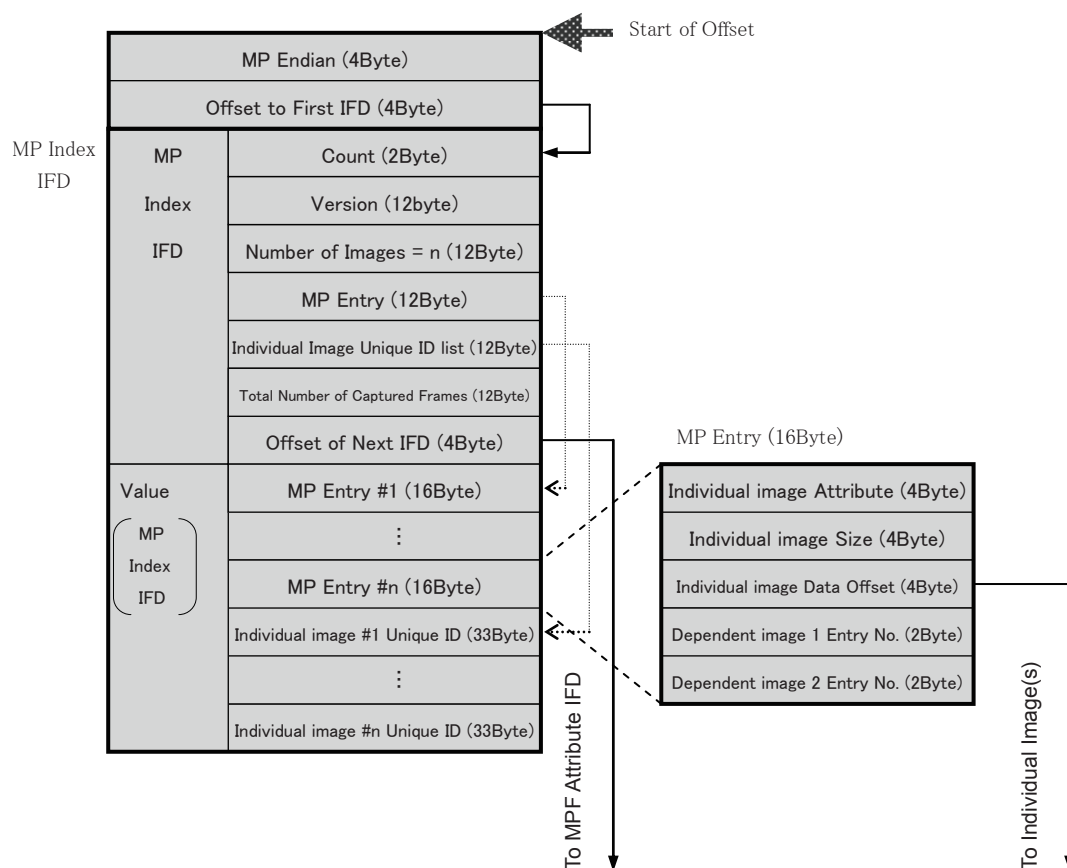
Start of Offset

MP Endian (4Byte)

Offset to First IFD (4Byte)

MP Index IFD

MP Index IFD

Count (2Byte)

Version (12byte)

Number of Images = n (12Byte)

MP Entry (12Byte)

Individual Image Unique ID list (12Byte)

Total Number of Captured Frames (12Byte)

Offset of Next IFD (4Byte)

Value

MP Index IFD

MP Entry #1 (16Byte)

⋮

MP Entry #n (16Byte)

Individual image #1 Unique ID (33Byte)

⋮

Individual image #n Unique ID (33Byte)

To MPF Attribute IFD

MP Entry (16Byte)

Individual image Attribute (4Byte)

Individual image Size (4Byte)

Individual image Data Offset (4Byte)

Dependent image 1 Entry No. (2Byte)

Dependent image 2 Entry No. (2Byte)

To Individual Image(s)